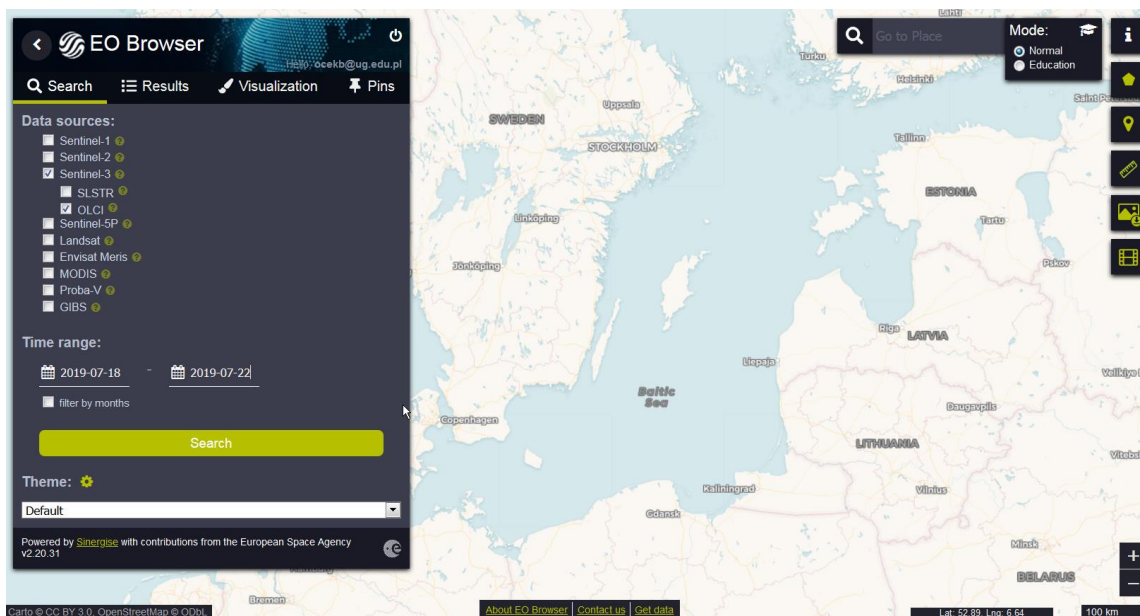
EO Browser
Hello, ocekb@ug.edu.pl
Search
Results
Visualization
Pins

Data sources:
Sentinel-1
Sentinel-2
Sentinel-3
SLSTR
OLCI
Sentinel-5P
Landsat
Envisat Meris
MODIS
Proba-V
GIBS

Time range:
2019-07-18 - 2019-07-22
filter by months

Search

Theme:
Default

Powered by Sinergise with contributions from the European Space Agency
v2.20.31

Go to Place
Mode:
Normal
Education

Lahti
Turku
Helsinki
Saint Pe
Uppsala
SWEDEN
STOCKHOLM
Tallinn
ESTONIA
Tartu
Linköping
Jönköping
Pskov
Riga
LATVIA
Liepaja
Velikiye
Baltic Sea
Copenhagen
Daugavpils
LITHUANIA
Vitebs
Kaliningrad
Vilnius
Gdansk
Minsk
BELARUS
Bremen

Carto © CC BY 3.0, OpenStreetMap © ODbL
About EO Browser | Contact us | Get data
Lat: 52.89, Lng: 6.64
100 km
+
−